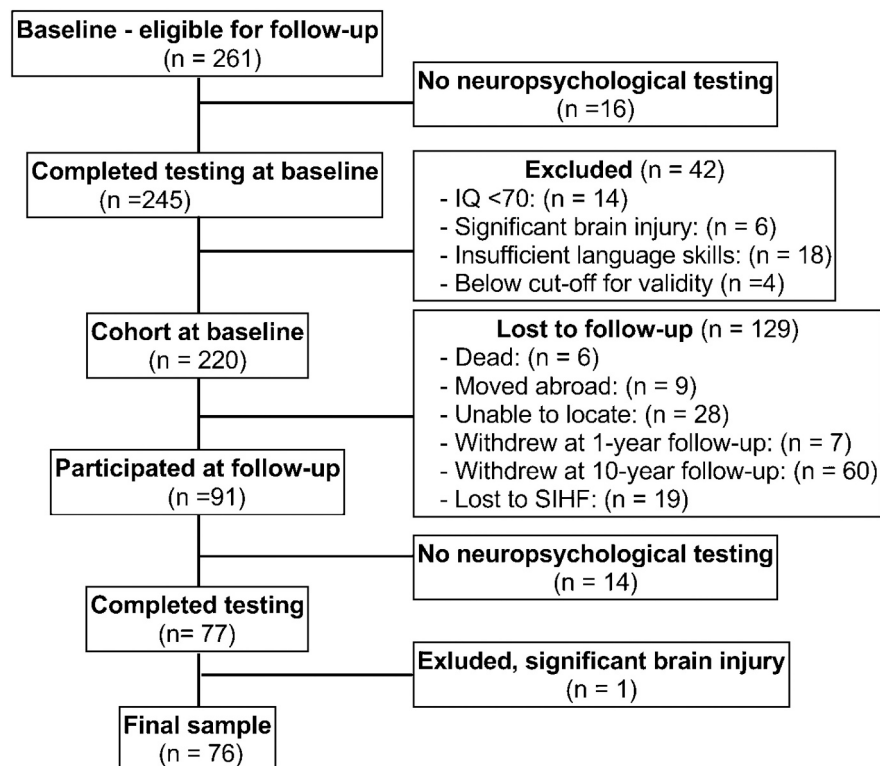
Baseline - eligible for follow-up
(n = 261)

No neuropsychological testing
(n =16)

Completed testing at baseline
(n =245)

Excluded (n = 42)
- IQ <70: (n = 14)
- Significant brain injury: (n = 6)
- Insufficient language skills: (n = 18)
- Below cut-off for validity (n =4)

Cohort at baseline
(n = 220)

Lost to follow-up (n = 129)
- Dead: (n = 6)
- Moved abroad: (n = 9)
- Unable to locate: (n = 28)
- Withdrew at 1-year follow-up: (n = 7)
- Withdrew at 10-year follow-up: (n = 60)
- Lost to SIHF: (n = 19)

Participated at follow-up
(n =91)

No neuropsychological testing
(n = 14)

Completed testing
(n= 77)

Exluded, significant brain injury
(n = 1)

Final sample
(n = 76)